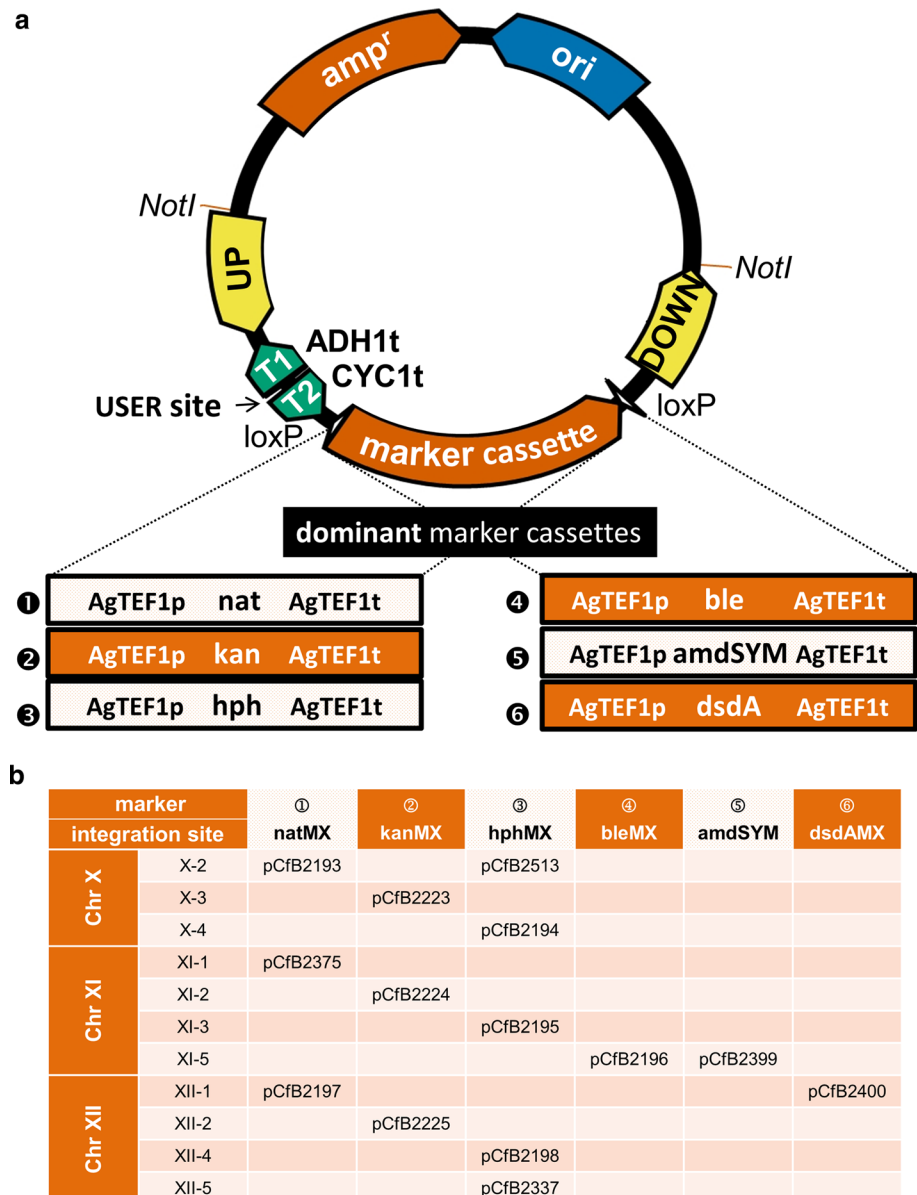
a

amp$^r$

ori

NotI

UP

NotI

DOWN

ADH1t

T1

CYC1t

T2

USER site

loxP

marker cassette

loxP

dominant marker cassettes

❶ AgTEF1p nat AgTEF1t

❷ AgTEF1p kan AgTEF1t

❸ AgTEF1p hph AgTEF1t

❹ AgTEF1p ble AgTEF1t

❺ AgTEF1p amdSYM AgTEF1t

❻ AgTEF1p dsdA AgTEF1t

b

| marker / integration site | | ① natMX | ② kanMX | ③ hphMX | ④ bleMX | ⑤ amdSYM | ⑥ dsdAMX |
|---|---|---|---|---|---|---|---|
| Chr X | X-2 | pCfB2193 | | pCfB2513 | | | |
| | X-3 | | pCfB2223 | | | | |
| | X-4 | | | pCfB2194 | | | |
| Chr XI | XI-1 | pCfB2375 | | | | | |
| | XI-2 | | pCfB2224 | | | | |
| | XI-3 | | | pCfB2195 | | | |
| | XI-5 | | | | pCfB2196 | pCfB2399 | |
| Chr XII | XII-1 | pCfB2197 | | | | | pCfB2400 |
| | XII-2 | | pCfB2225 | | | | |
| | XII-4 | | | pCfB2198 | | | |
| | XII-5 | | | pCfB2337 | | | |